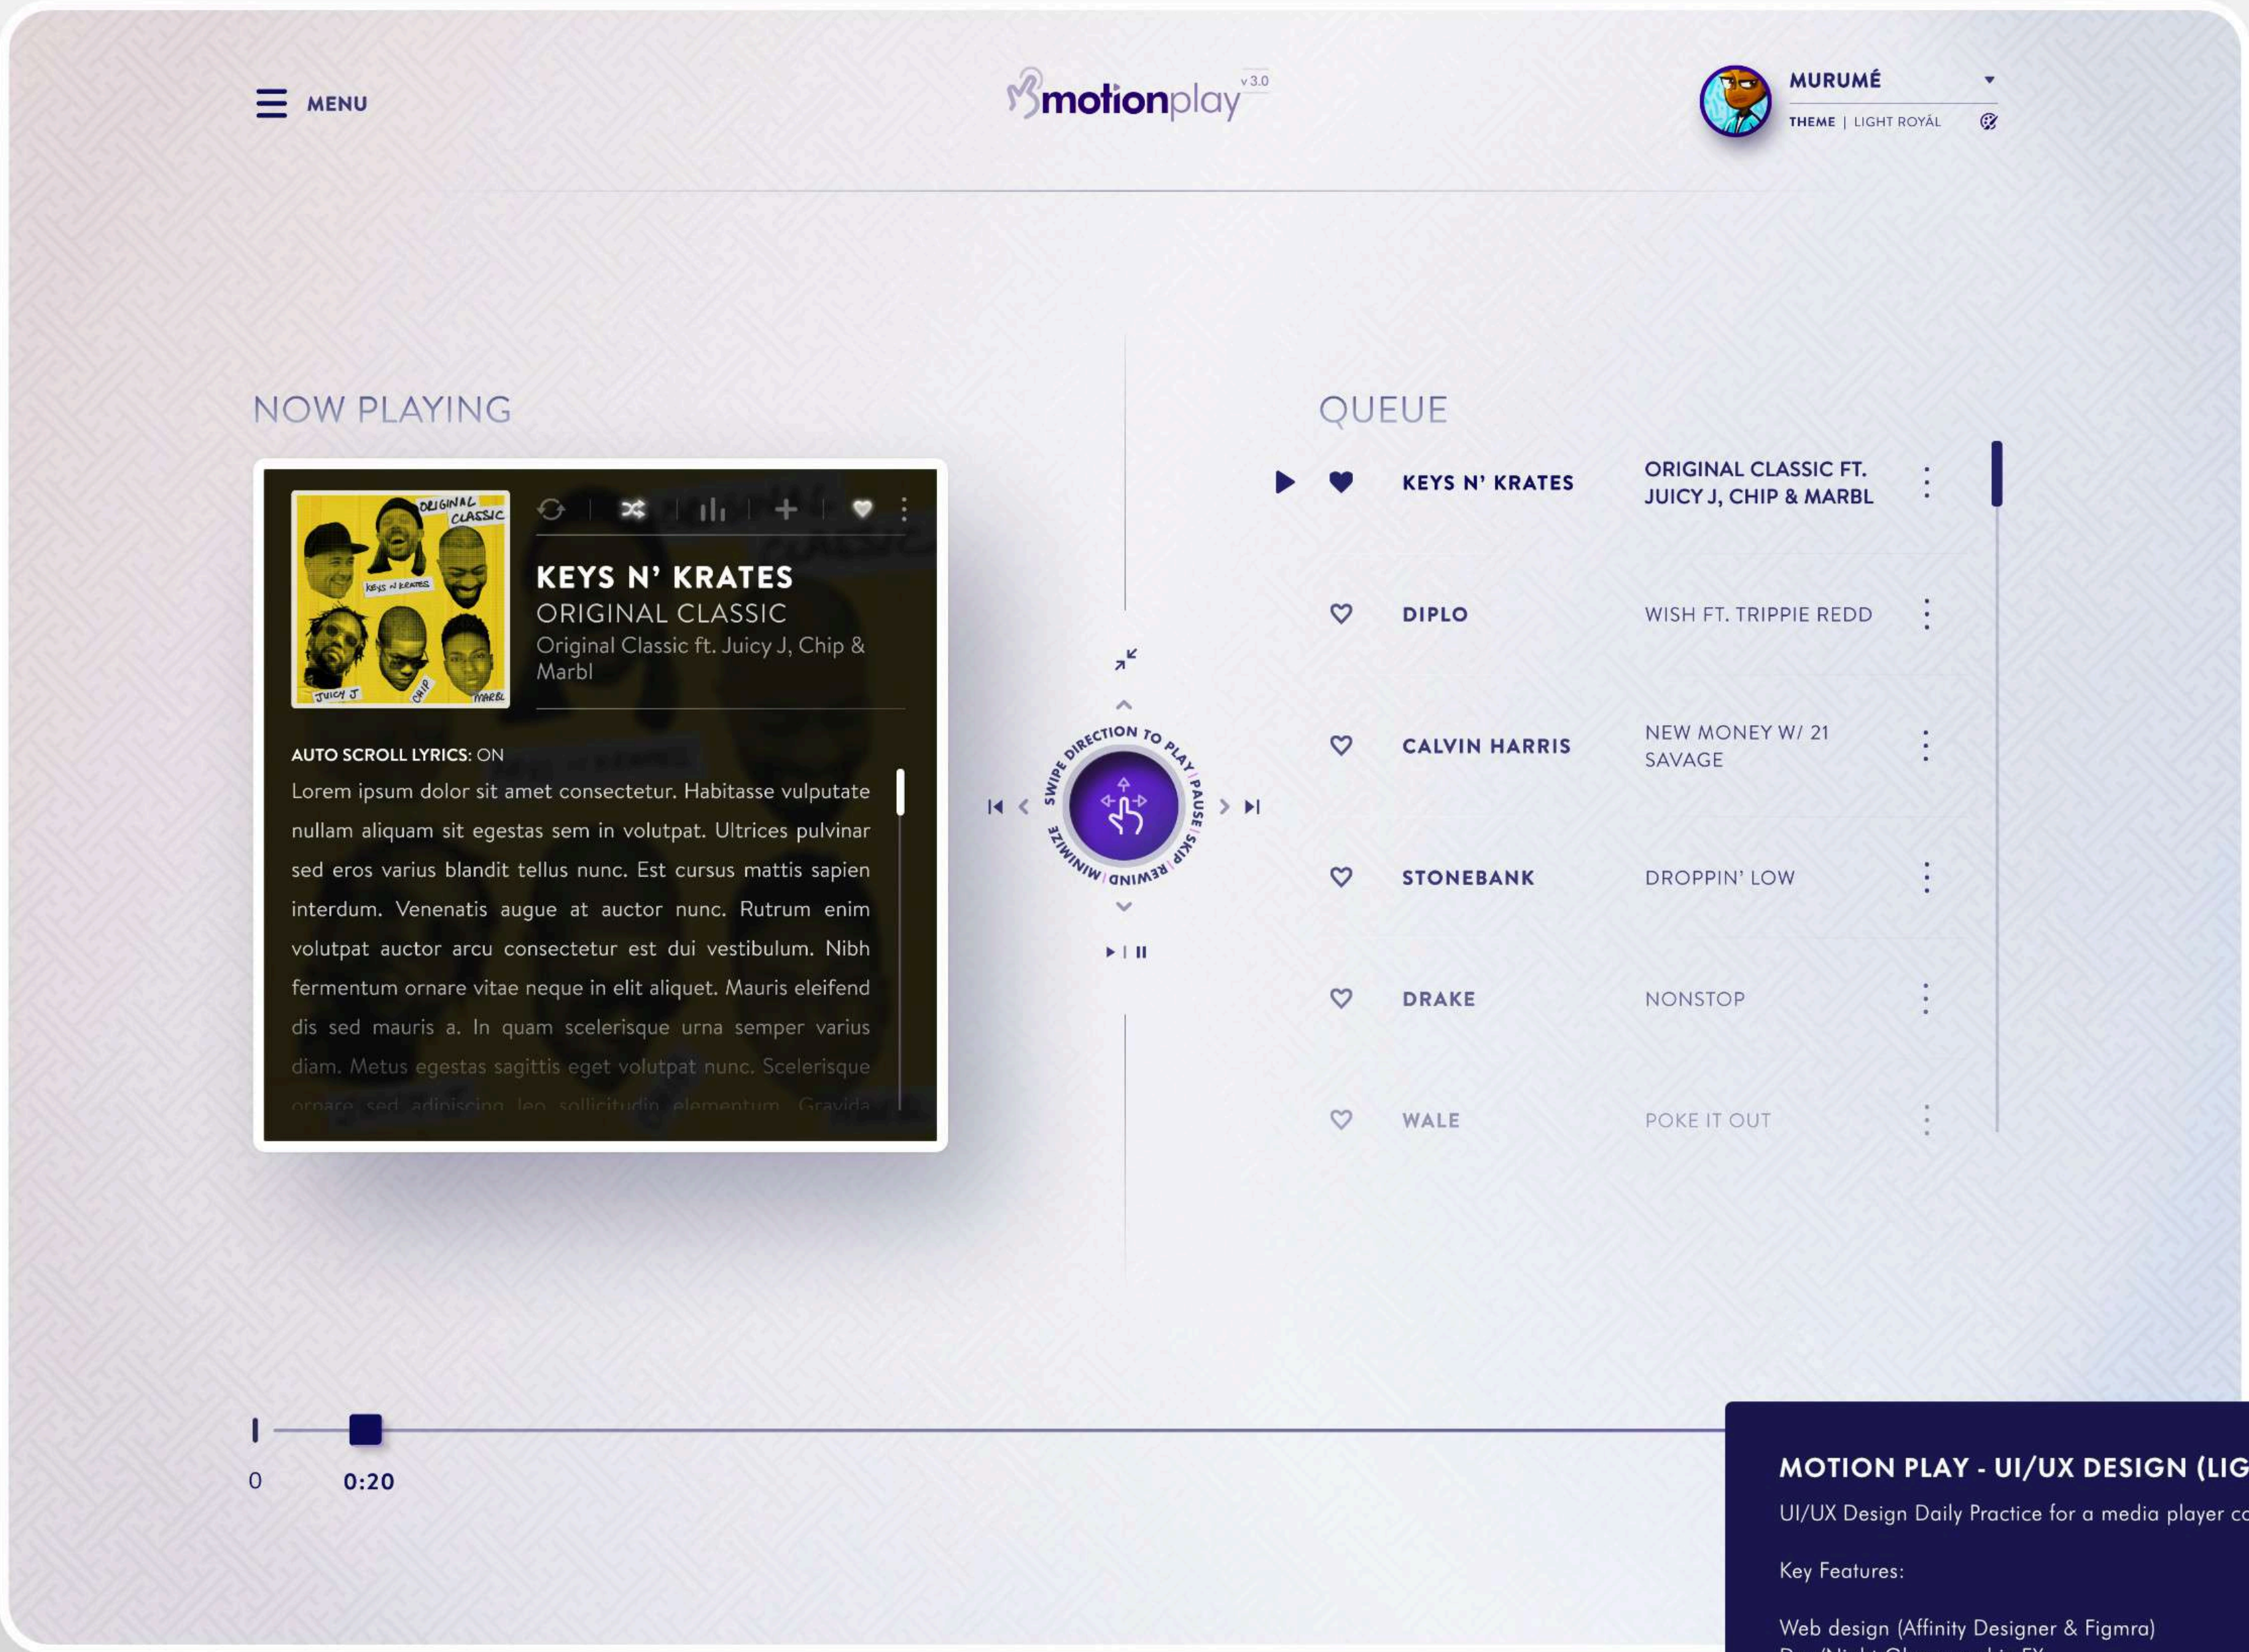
MENU

motionplay v3.0

MURUMÉ
THEME | LIGHT ROYÁL

NOW PLAYING

ORIGINAL CLASSIC
KEYS N' KRATES
JUICY J
CHIP
MARBL

KEYS N' KRATES
ORIGINAL CLASSIC
Original Classic ft. Juicy J, Chip & Marbl

AUTO SCROLL LYRICS: ON
Lorem ipsum dolor sit amet consectetur. Habitasse vulputate nullam aliquam sit egestas sem in volutpat. Ultrices pulvinar sed eros varius blandit tellus nunc. Est cursus mattis sapien interdum. Venenatis augue at auctor nunc. Rutrum enim volutpat auctor arcu consectetur est dui vestibulum. Nibh fermentum ornare vitae neque in elit aliquet. Mauris eleifend dis sed mauris a. In quam scelerisque urna semper varius diam. Metus egestas sagittis eget volutpat nunc. Scelerisque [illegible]

SWIPE DIRECTION TO PLAY | PAUSE | SKIP | REWIND | MINIMIZE

QUEUE

| KEYS N' KRATES | ORIGINAL CLASSIC FT. JUICY J, CHIP & MARBL |
|---|---|
| DIPLO | WISH FT. TRIPPIE REDD |
| CALVIN HARRIS | NEW MONEY W/ 21 SAVAGE |
| STONEBANK | DROPPIN' LOW |
| DRAKE | NONSTOP |
| WALE | POKE IT OUT |

0
0:20

MOTION PLAY - UI/UX DESIGN (LIG
UI/UX Design Daily Practice for a media player co

Key Features:

Web design (Affinity Designer & Figmra)
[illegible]